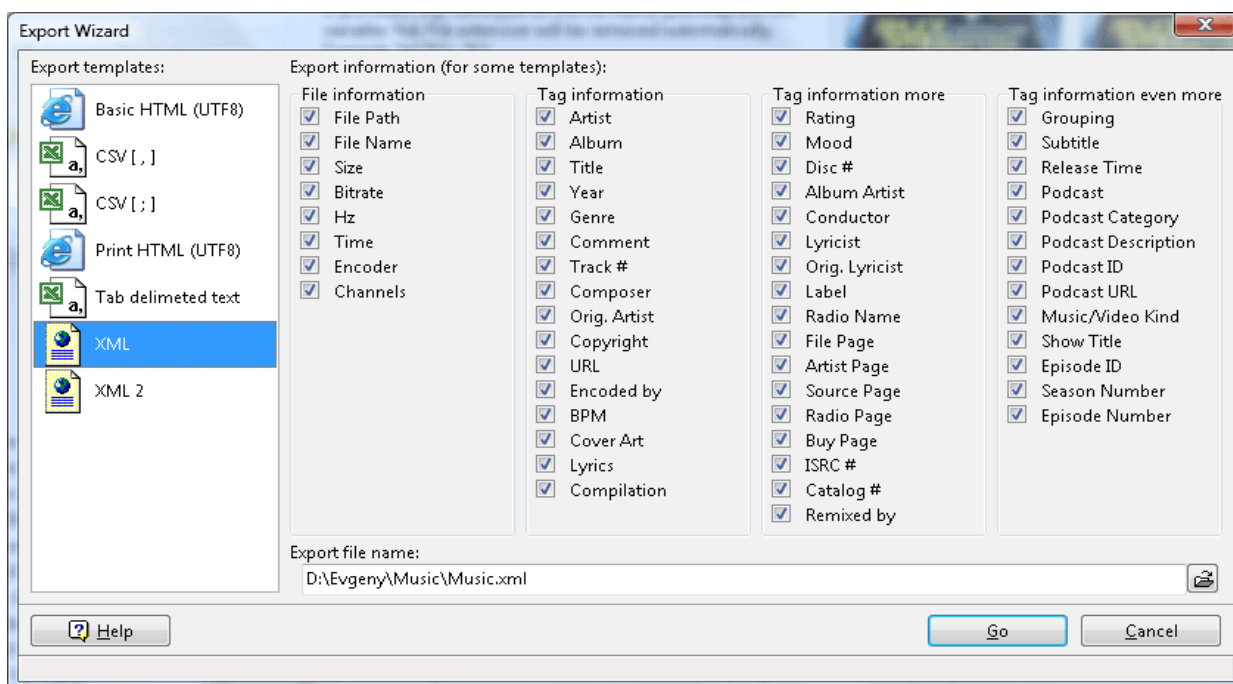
Export Wizard

Export templates:

Basic HTML (UTF8)
CSV [ , ]
CSV [ ; ]
Print HTML (UTF8)
Tab delimeted text
XML
XML 2

Export information (for some templates):

File information
File Path
File Name
Size
Bitrate
Hz
Time
Encoder
Channels

Tag information
Artist
Album
Title
Year
Genre
Comment
Track #
Composer
Orig. Artist
Copyright
URL
Encoded by
BPM
Cover Art
Lyrics
Compilation

Tag information more
Rating
Mood
Disc #
Album Artist
Conductor
Lyricist
Orig. Lyricist
Label
Radio Name
File Page
Artist Page
Source Page
Radio Page
Buy Page
ISRC #
Catalog #
Remixed by

Tag information even more
Grouping
Subtitle
Release Time
Podcast
Podcast Category
Podcast Description
Podcast ID
Podcast URL
Music/Video Kind
Show Title
Episode ID
Season Number
Episode Number

Export file name:
D:\Evgeny\Music\Music.xml

Help
Go
Cancel